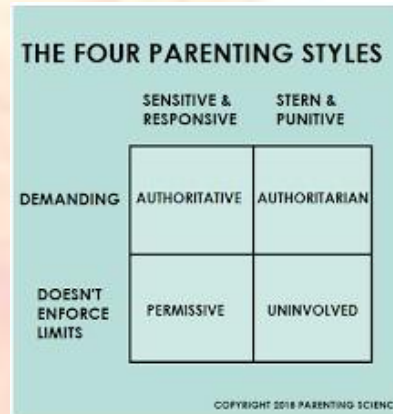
THE FOUR PARENTING STYLES

| | SENSITIVE & RESPONSIVE | STERN & PUNITIVE |
|---|---|---|
| DEMANDING | AUTHORITATIVE | AUTHORITARIAN |
| DOESN'T ENFORCE LIMITS | PERMISSIVE | UNINVOLVED |

COPYRIGHT 2018 PARENTING SCIENC